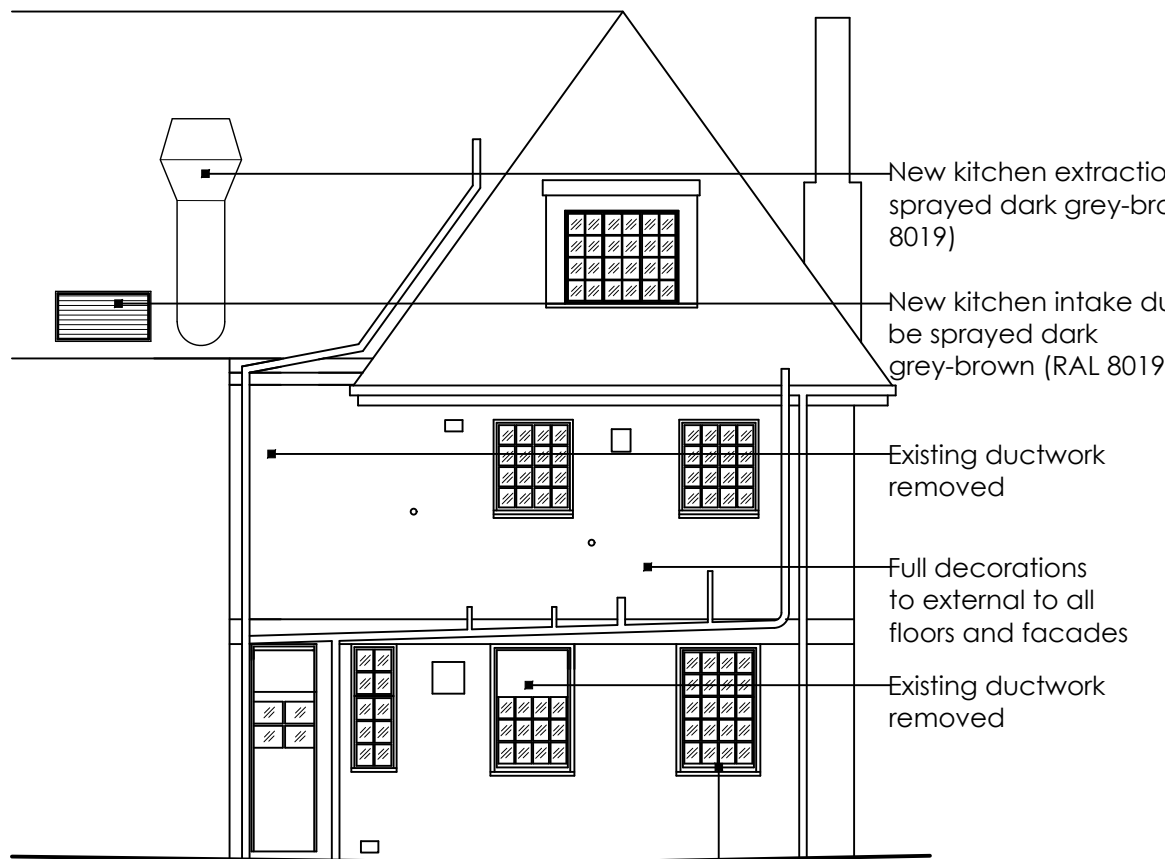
New kitchen extractio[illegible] sprayed dark grey-bro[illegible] 8019)

New kitchen intake du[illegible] be sprayed dark grey-brown (RAL 8019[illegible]

Existing ductwork removed

Full decorations to external to all floors and facades

Existing ductwork removed